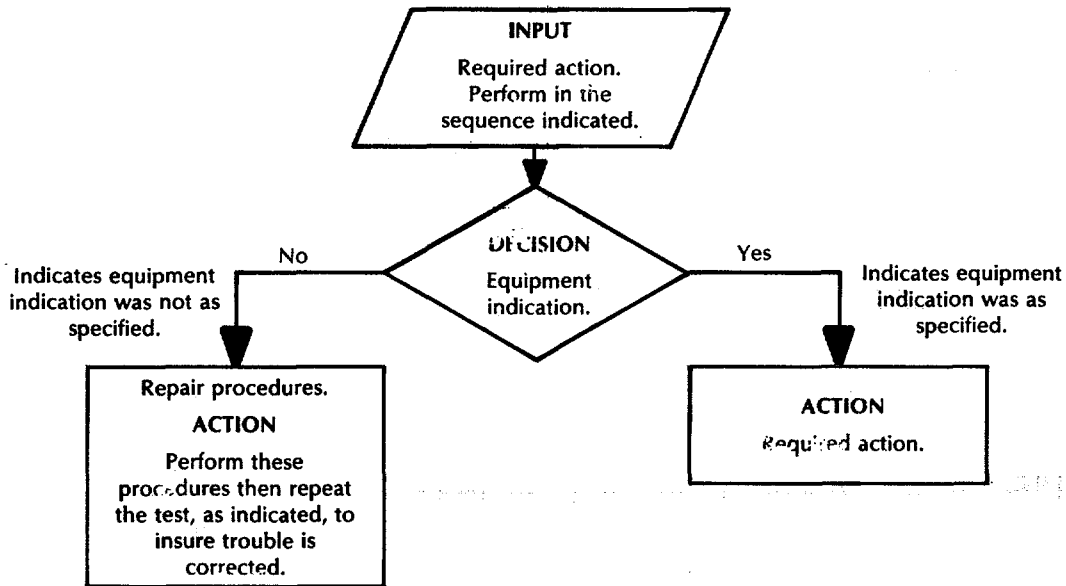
INPUT

Required action. Perform in the sequence indicated.

DECISION

Equipment indication.

No

Indicates equipment indication was not as specified.

Yes

Indicates equipment indication was as specified.

Repair procedures.

ACTION

Perform these procedures then repeat the test, as indicated, to insure trouble is corrected.

ACTION

Required action.